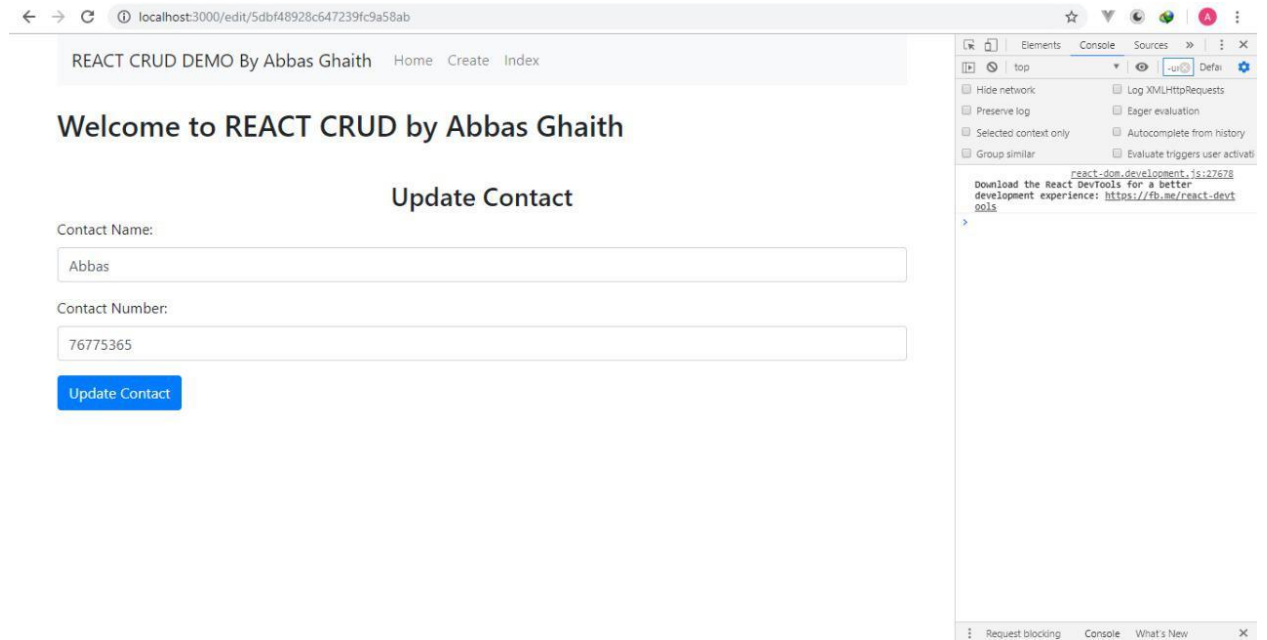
localhost:3000/edit/5dbf48928c647239fc9a58ab

A

REACT CRUD DEMO By Abbas Ghaith Home Create Index

Welcome to REACT CRUD by Abbas Ghaith

Update Contact

Contact Name:

Abbas

Contact Number:

76775365

Update Contact

Elements Console Sources »

top

-ur Defa

Hide network

Log XMLHttpRequests

Preserve log

Eager evaluation

Selected context only

Autocomplete from history

Group similar

Evaluate triggers user activati

react-dom.development.js:27678

Download the React DevTools for a better development experience: https://fb.me/react-devtools

>

Request blocking Console What's New